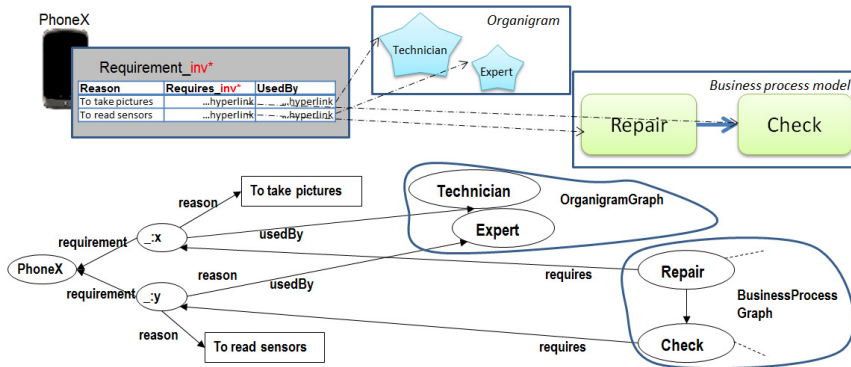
PhoneX

Requirement_inv*

| Reason | Requires_inv* | UsedBy |
|---|---|---|
| To take pictures | ...hyperlink | ...hyperlink |
| To read sensors | ...hyperlink | ...hyperlink |

Organigram

Technician

Expert

Business process model

Repair

Check

reason

To take pictures

Technician

OrganigramGraph

requirement

_:x

usedBy

Expert

PhoneX

reason

requires

Repair

requirement

_:y

usedBy

BusinessProcess Graph

reason

To read sensors

requires

Check